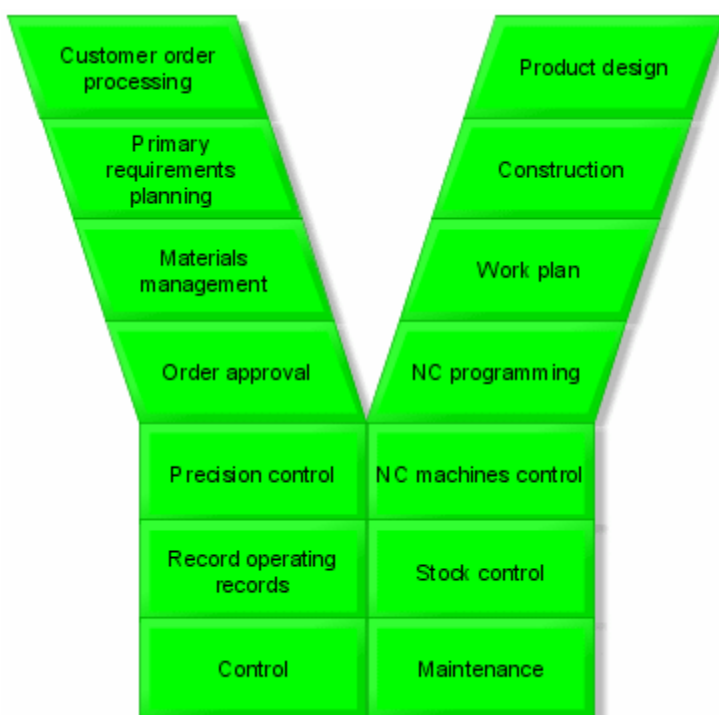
Customer order processing

Primary requirements planning

Materials management

Order approval

Product design

Construction

Work plan

NC programming

Precision control

Record operating records

Control

NC machines control

Stock control

Maintenance